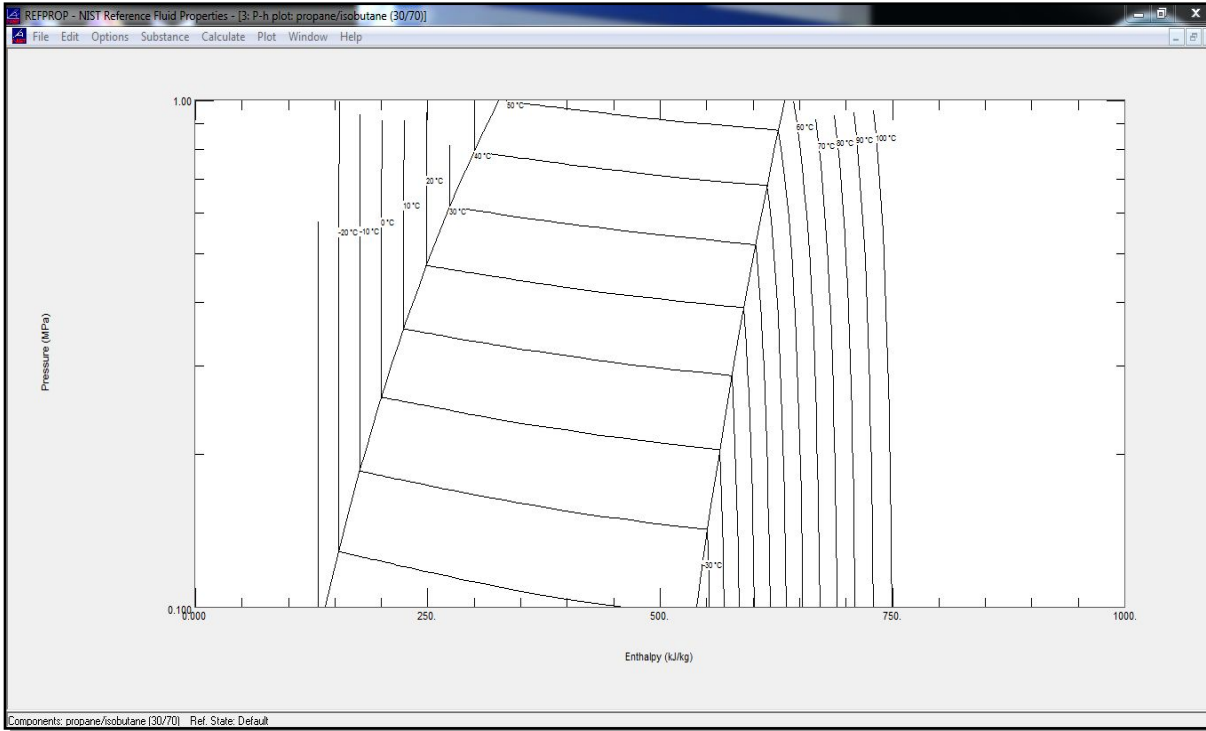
REFPROP - NIST Reference Fluid Properties - [3: P-h plot: propane/isobutane (30/70)]

File Edit Options Substance Calculate Plot Window Help

1.00

50 °C

60 °C

70 °C 80 °C 90 °C 100 °C

40 °C

20 °C

10 °C

30 °C

0 °C

-20 °C -10 °C

Pressure (MPa)

-30 °C

0.100 0.000

250.

500.

750.

1000.

Enthalpy (kJ/kg)

Components: propane/isobutane (30/70) Ref. State: Default